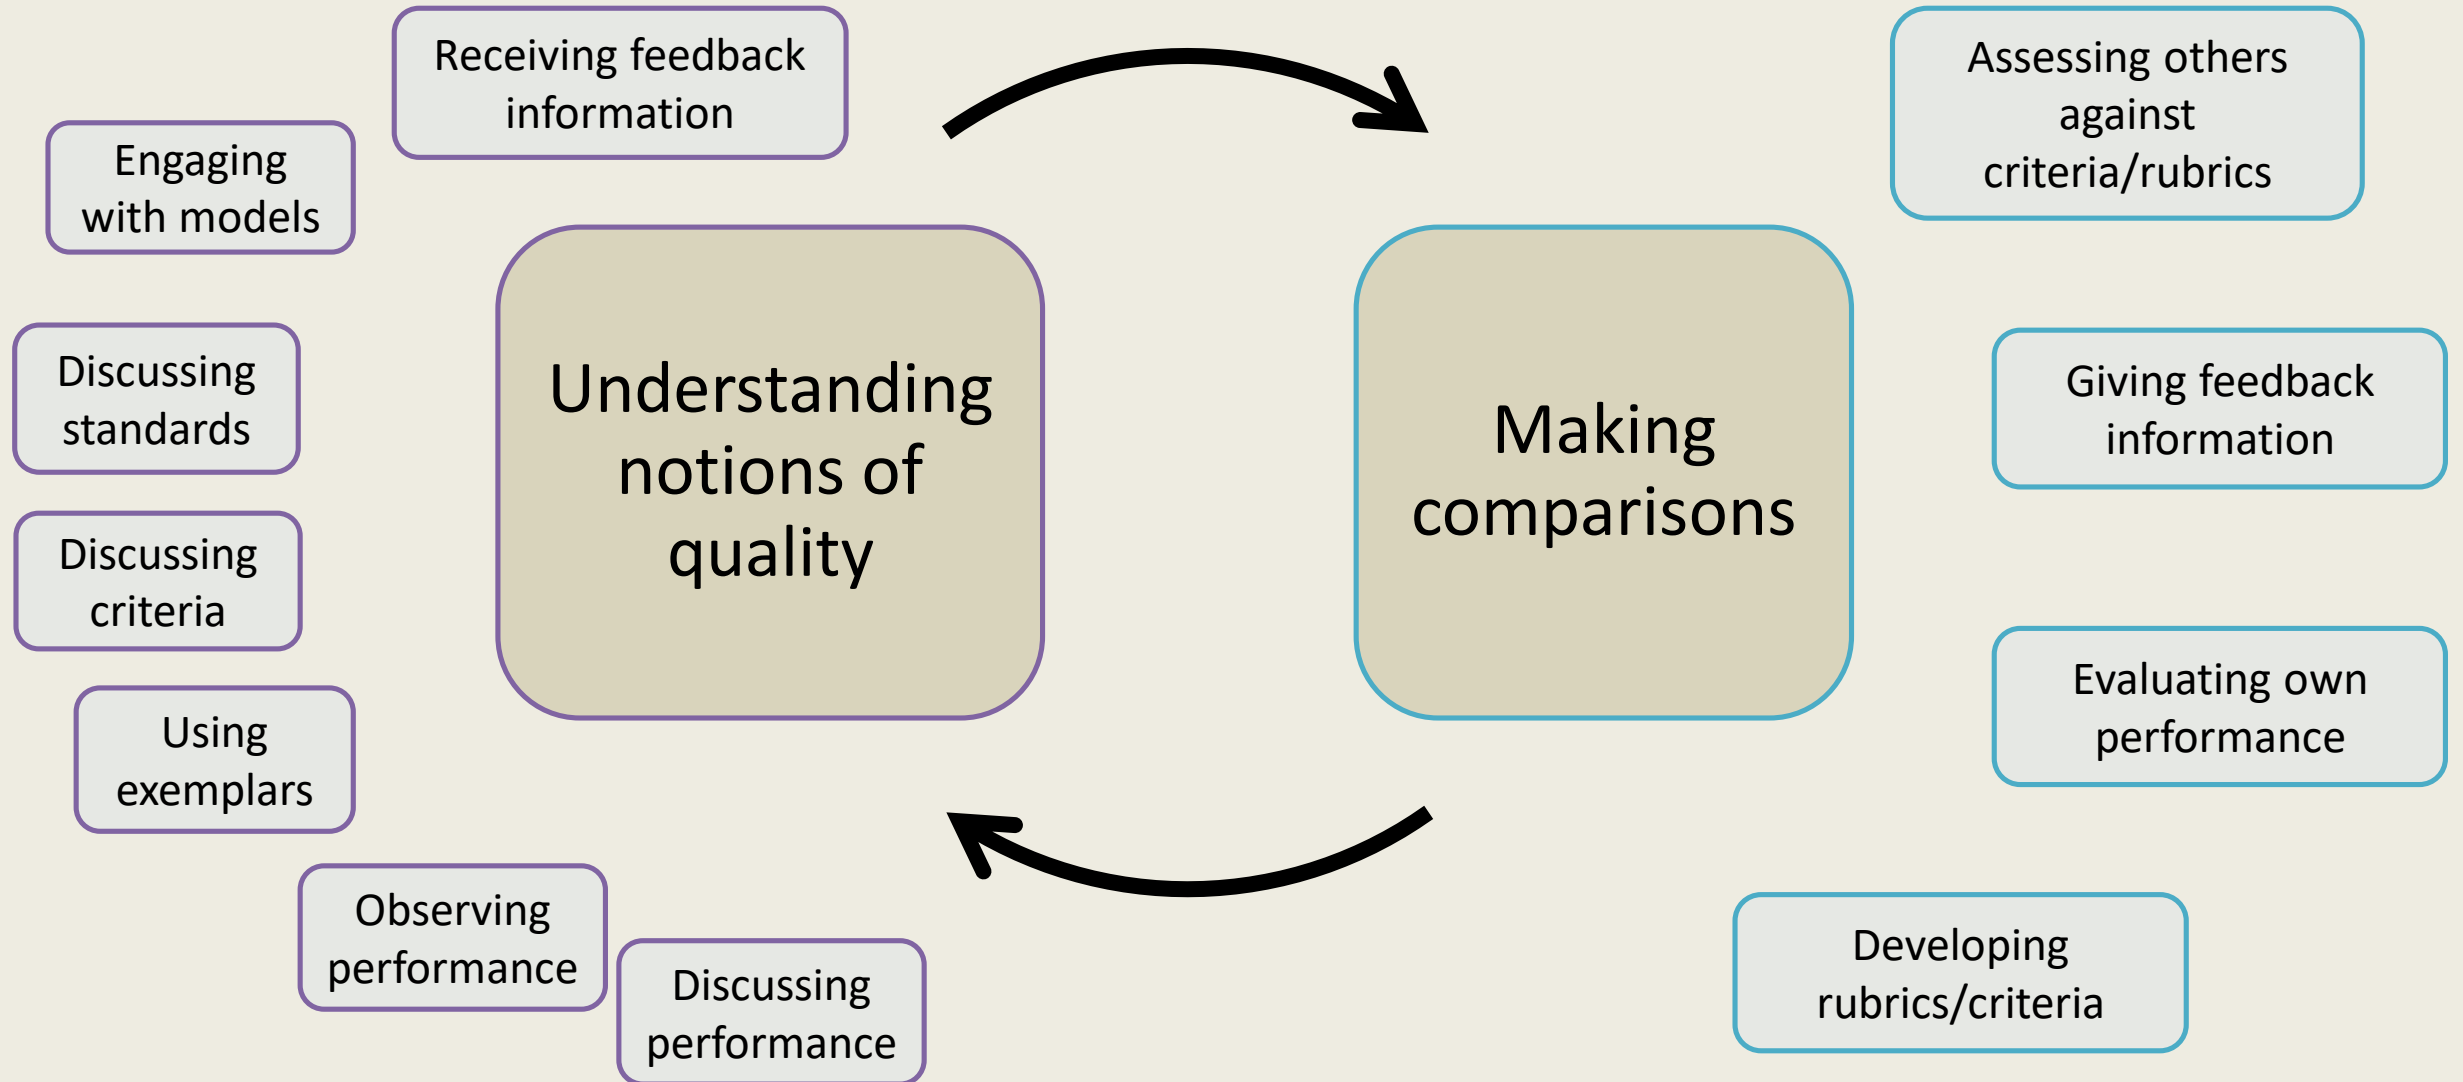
Receiving feedback information

Engaging with models

Discussing standards

Discussing criteria

Using exemplars

Observing performance

Discussing performance

Understanding notions of quality

Making comparisons

Assessing others against criteria/rubrics

Giving feedback information

Evaluating own performance

Developing rubrics/criteria